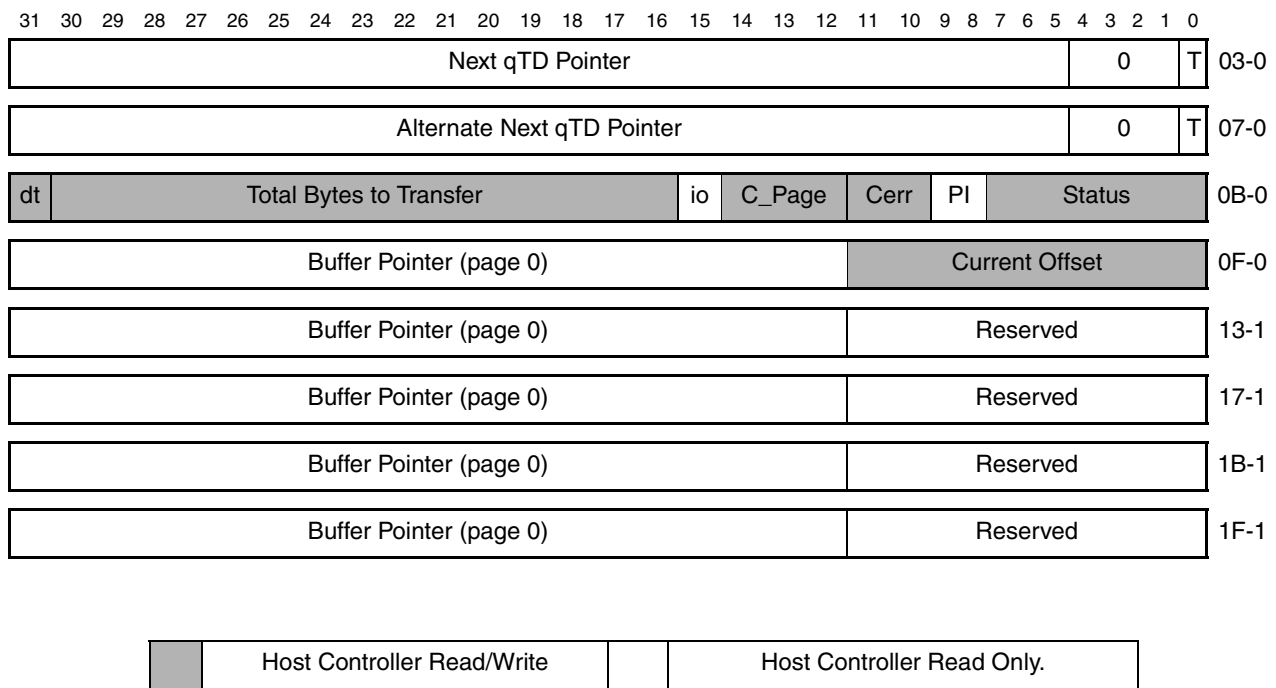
31 30 29 28 27 26 25 24 23 22 21 20 19 18 17 16 15 14 13 12 11 10 9 8 7 6 5 4 3 2 1 0

| Next qTD Pointer | 0 | T | 03-0 |
|---|---|---|---|

| Alternate Next qTD Pointer | 0 | T | 07-0 |
|---|---|---|---|

| dt | Total Bytes to Transfer | io | C_Page | Cerr | PI | Status | 0B-0 |
|---|---|---|---|---|---|---|---|

| Buffer Pointer (page 0) | Current Offset | 0F-0 |
|---|---|---|
| Buffer Pointer (page 0) | Reserved | 13-1 |
| Buffer Pointer (page 0) | Reserved | 17-1 |
| Buffer Pointer (page 0) | Reserved | 1B-1 |
| Buffer Pointer (page 0) | Reserved | 1F-1 |

| | Host Controller Read/Write | | Host Controller Read Only. |
|---|---|---|---|